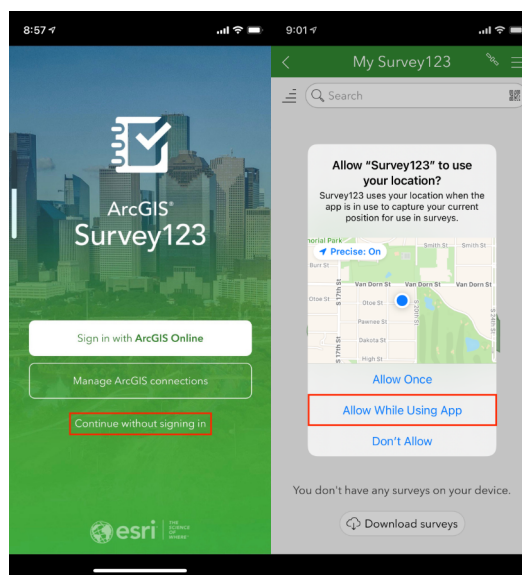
8:57

ArcGIS®
Survey123

Sign in with ArcGIS Online

Manage ArcGIS connections

Continue without signing in

esri THE SCIENCE OF WHERE

9:01

My Survey123

Search

Allow "Survey123" to use your location?
Survey123 uses your location when the app is in use to capture your current position for use in surveys.

orial Park
Precise: On
Smith St
Burt St
Van Dorn St
Van Dorn St
Van Dorn St
Otoe St
Otoe St
S 17th St
Pawnee St
Dakota St
High St
S 17th St
Smith St

Allow Once

Allow While Using App

Don't Allow

You don't have any surveys on your device.

Download surveys